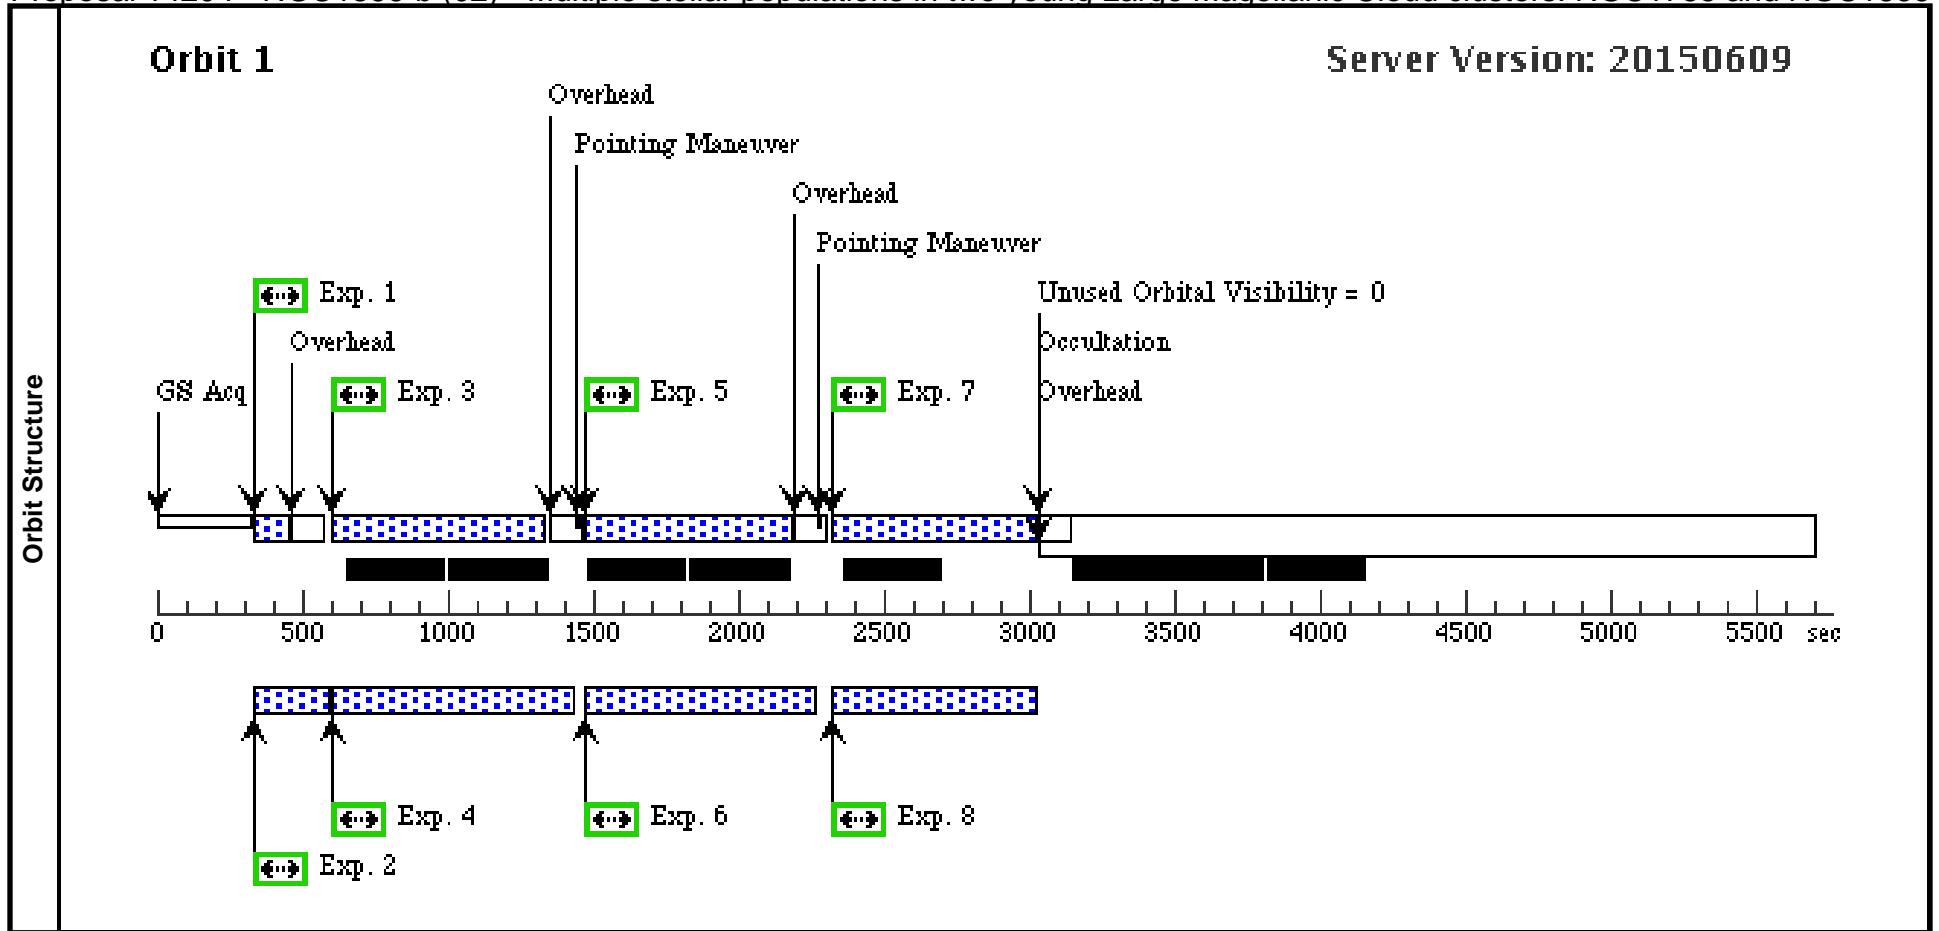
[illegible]

Orbit Structure

Orbit 1

Server Version: 20150609

Overhead

Pointing Maneuver

Overhead

Pointing Maneuver

Exp. 1

Unused Orbital Visibility = 0

Overhead

Occultation

GS Acq

Exp. 3

Exp. 5

Exp. 7

Overhead

0 500 1000 1500 2000 2500 3000 3500 4000 4500 5000 5500 sec

Exp. 4

Exp. 6

Exp. 8

Exp. 2